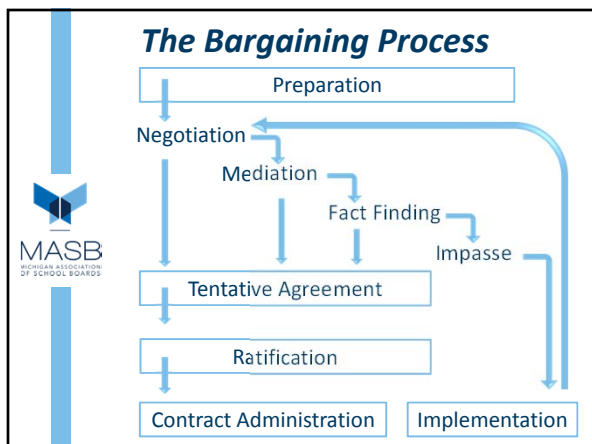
The Bargaining Process

MASB
MICHIGAN ASSOCIATION OF SCHOOL BOARDS

Preparation

Negotiation

Mediation

Fact Finding

Impasse

Tentative Agreement

Ratification

Contract Administration

Implementation